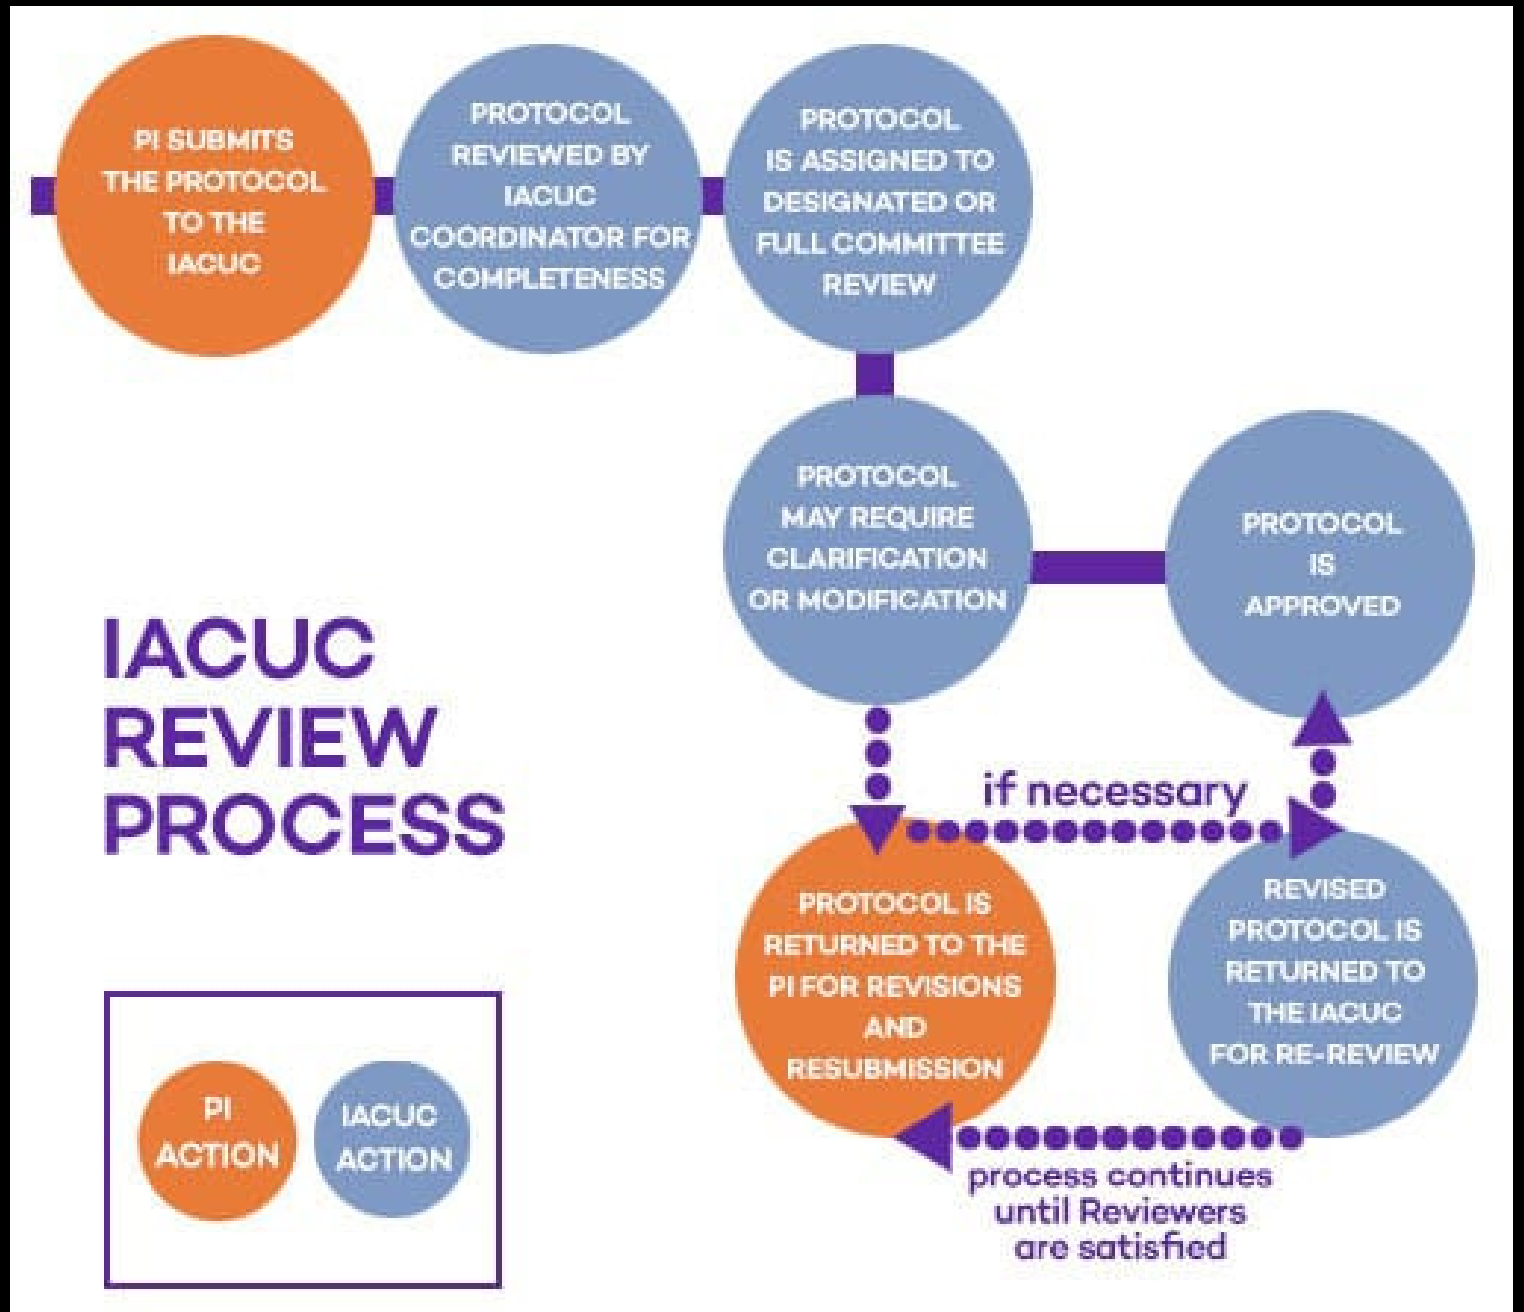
PI SUBMITS THE PROTOCOL TO THE IACUC

PROTOCOL REVIEWED BY IACUC COORDINATOR FOR COMPLETENESS

PROTOCOL IS ASSIGNED TO DESIGNATED OR FULL COMMITTEE REVIEW

PROTOCOL MAY REQUIRE CLARIFICATION OR MODIFICATION

PROTOCOL IS APPROVED

IACUC REVIEW PROCESS

if necessary

PROTOCOL IS RETURNED TO THE PI FOR REVISIONS AND RESUBMISSION

REVISED PROTOCOL IS RETURNED TO THE IACUC FOR RE-REVIEW

process continues until Reviewers are satisfied

PI ACTION

IACUC ACTION